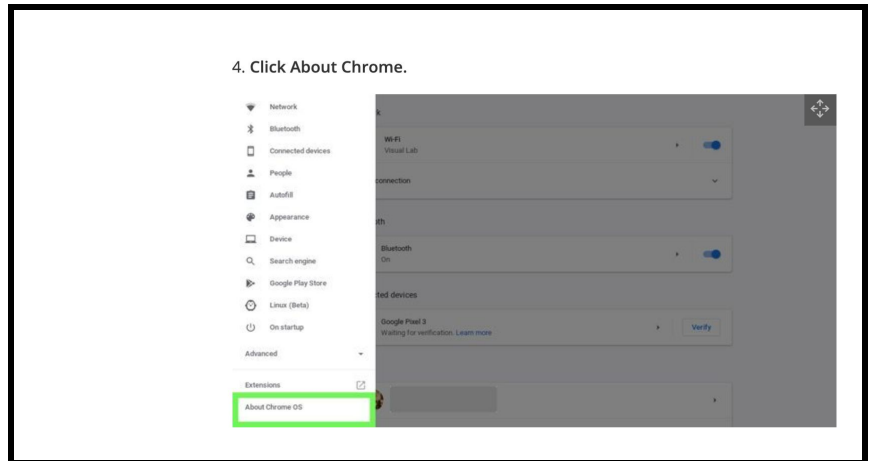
4. Click About Chrome.

Network
Bluetooth
Connected devices
People
Autofill
Appearance
Device
Search engine
Google Play Store
Linux (Beta)
On startup
Advanced
Extensions
About Chrome OS

k
Wi-Fi
Visual Lab
connection
th
Bluetooth
On
ted devices
Google Pixel 3
Waiting for verification. Learn more
Verify